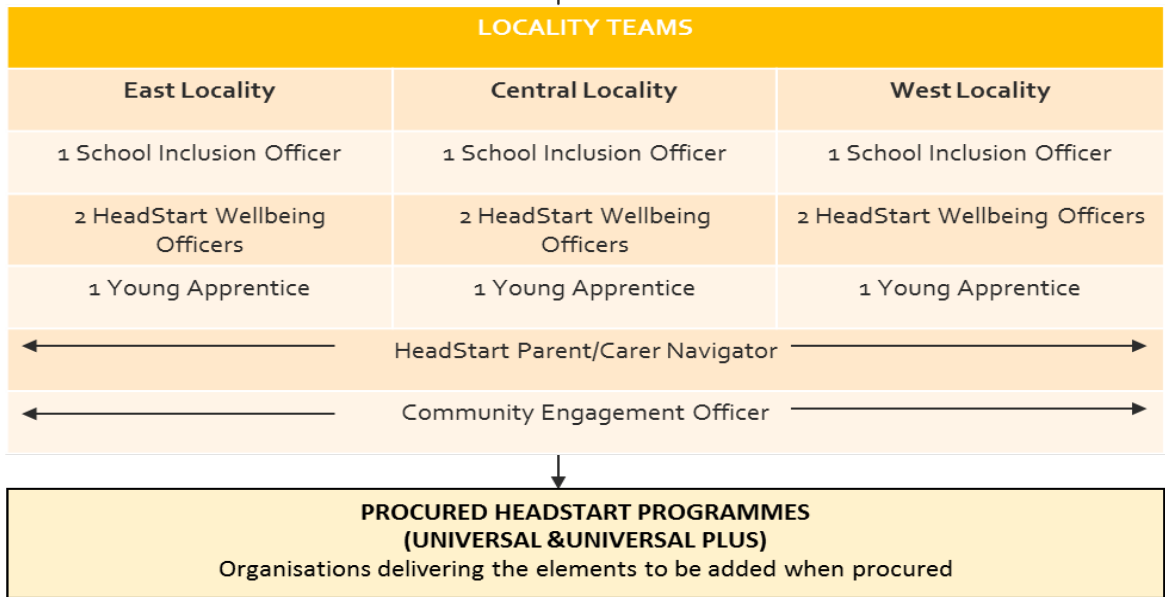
LOCALITY TEAMS

| East Locality | Central Locality | West Locality |
|---|---|---|
| 1 School Inclusion Officer | 1 School Inclusion Officer | 1 School Inclusion Officer |
| 2 HeadStart Wellbeing Officers | 2 HeadStart Wellbeing Officers | 2 HeadStart Wellbeing Officers |
| 1 Young Apprentice | 1 Young Apprentice | 1 Young Apprentice |

HeadStart Parent/Carer Navigator

Community Engagement Officer

PROCURED HEADSTART PROGRAMMES
(UNIVERSAL &UNIVERSAL PLUS)
Organisations delivering the elements to be added when procured